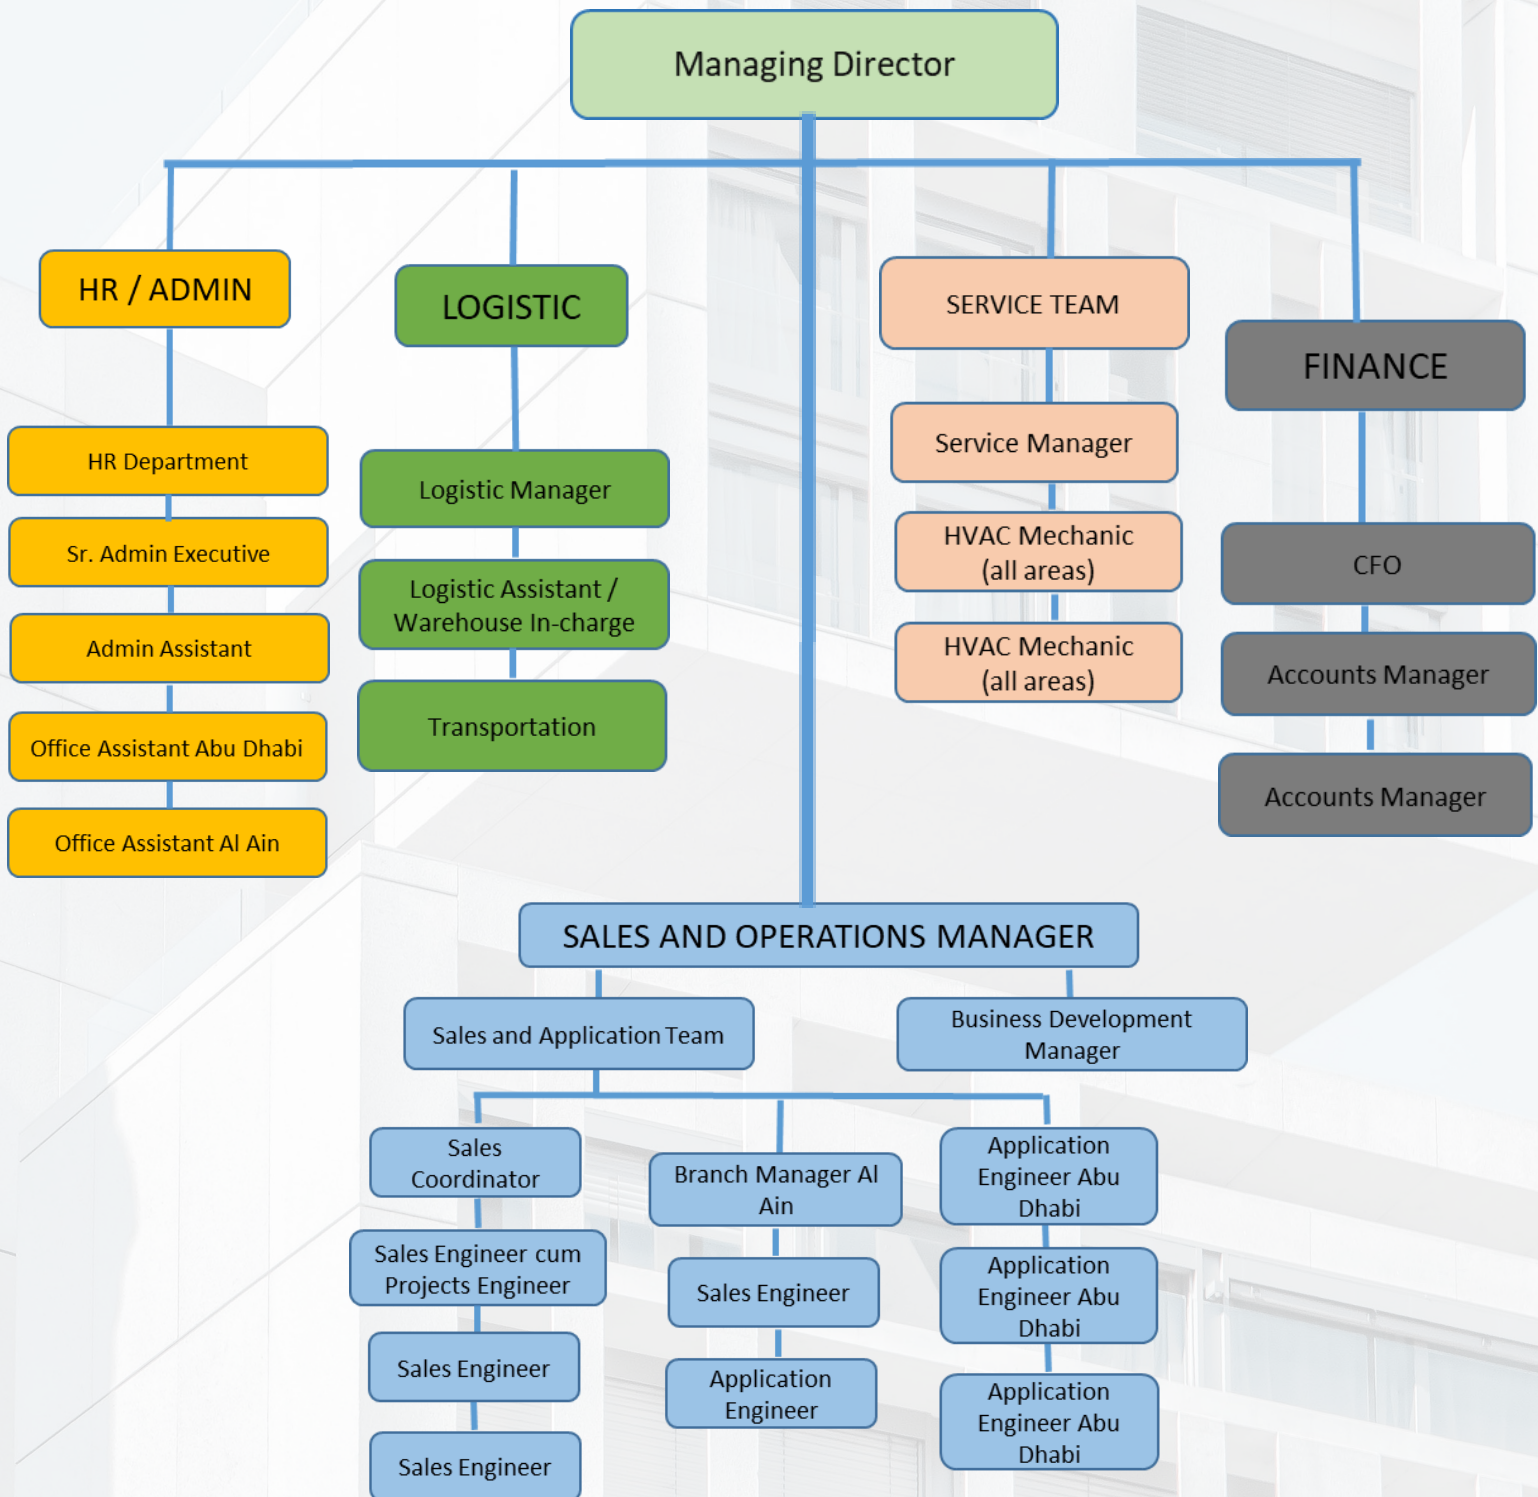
Managing Director

HR / ADMIN

HR Department

Sr. Admin Executive

Admin Assistant

Office Assistant Abu Dhabi

Office Assistant Al Ain

LOGISTIC

Logistic Manager

Logistic Assistant / Warehouse In-charge

Transportation

SERVICE TEAM

Service Manager

HVAC Mechanic (all areas)

HVAC Mechanic (all areas)

FINANCE

CFO

Accounts Manager

Accounts Manager

SALES AND OPERATIONS MANAGER

Sales and Application Team

Business Development Manager

Sales Coordinator

Sales Engineer cum Projects Engineer

Sales Engineer

Sales Engineer

Branch Manager Al Ain

Sales Engineer

Application Engineer

Application Engineer Abu Dhabi

Application Engineer Abu Dhabi

Application Engineer Abu Dhabi